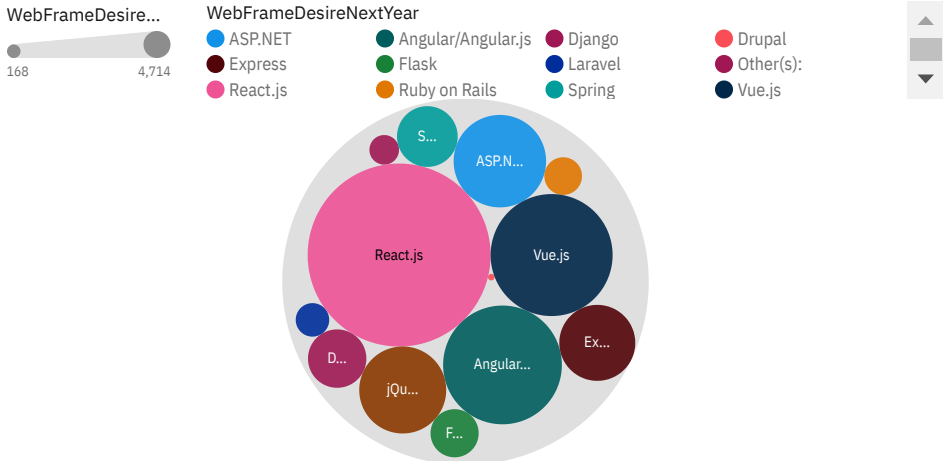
WebFrameDesire...

168 4,714

WebFrameDesireNextYear

ASP.NET
Angular/Angular.js
Django
Drupal
Express
Flask
Laravel
Other(s):
React.js
Ruby on Rails
Spring
Vue.js

S...
ASP.N...
React.js
Vue.js
D...
Angular...
Ex...
jQu...
F...